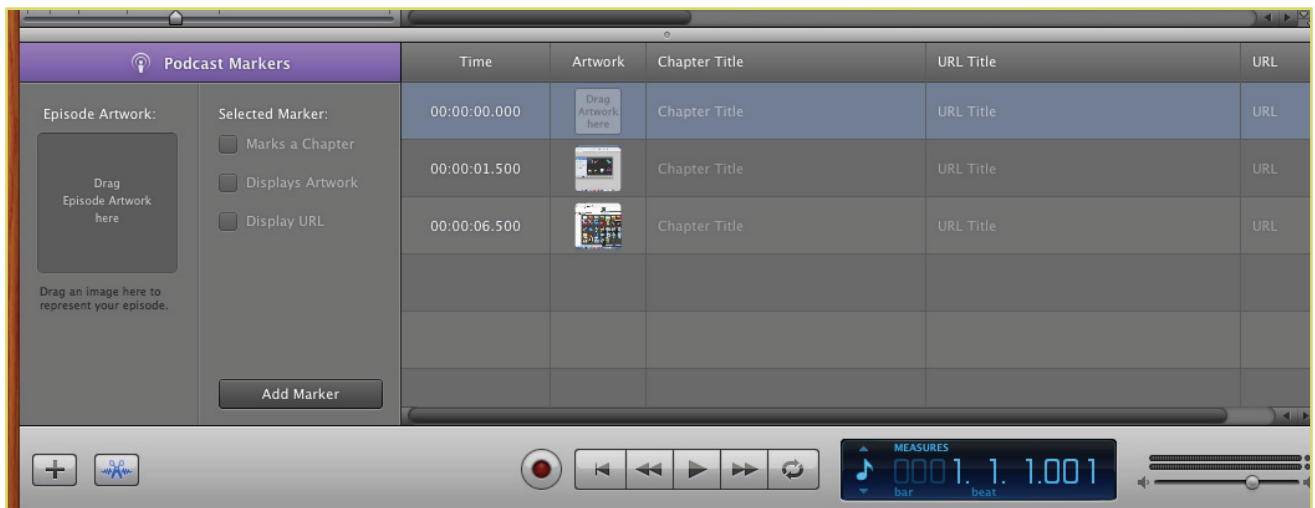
Podcast Markers

Episode Artwork:

Drag Episode Artwork here

Drag an image here to represent your episode.

Selected Marker:

Marks a Chapter

Displays Artwork

Display URL

Add Marker

| Time | Artwork | Chapter Title | URL Title | URL |
|---|---|---|---|---|
| 00:00:00.000 | Drag Artwork here | Chapter Title | URL Title | URL |
| 00:00:01.500 | | Chapter Title | URL Title | URL |
| 00:00:06.500 | | Chapter Title | URL Title | URL |

MEASURES

0001. 1. 1.001

bar beat